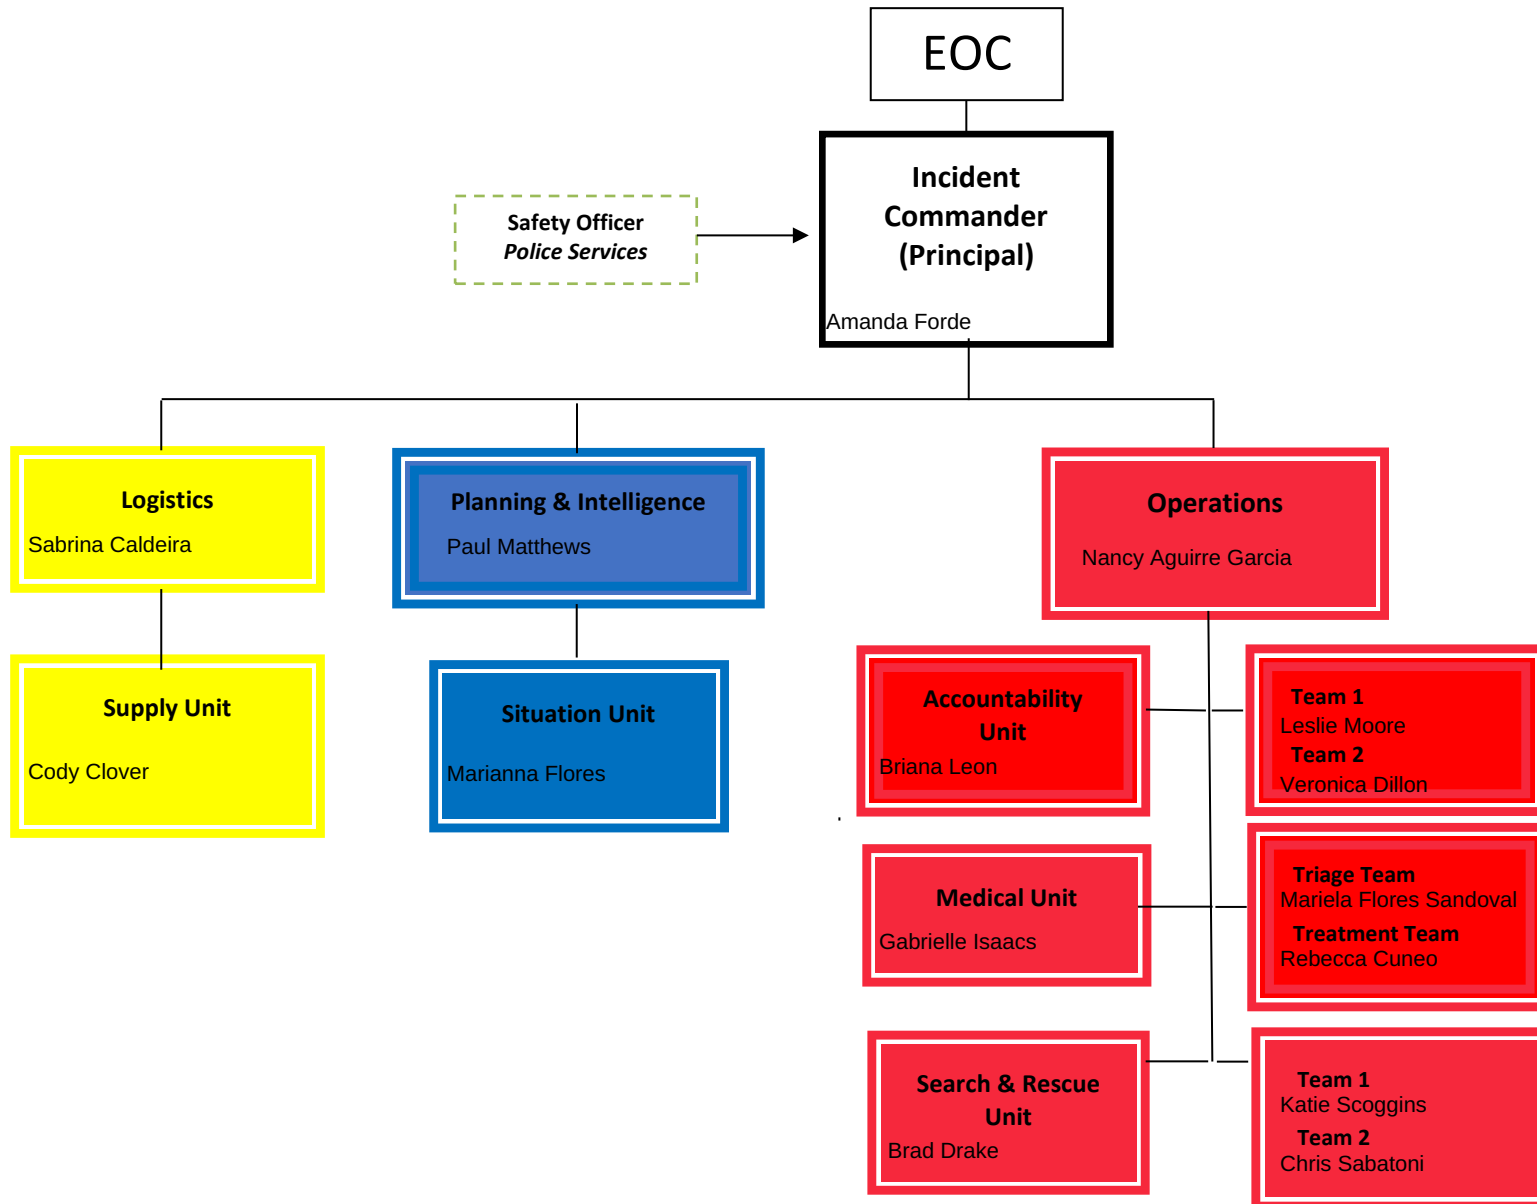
EOC

Incident Commander (Principal)
Amanda Forde

Safety Officer
Police Services

Logistics
Sabrina Caldeira

Supply Unit
Cody Clover

Planning & Intelligence
Paul Matthews

Situation Unit
Marianna Flores

Operations
Nancy Aguirre Garcia

Accountability Unit
Briana Leon

Team 1
Leslie Moore
Team 2
Veronica Dillon

Medical Unit
Gabrielle Isaacs

Triage Team
Mariela Flores Sandoval
Treatment Team
Rebecca Cuneo

Search & Rescue Unit
Brad Drake

Team 1
Katie Scoggins
Team 2
Chris Sabatoni